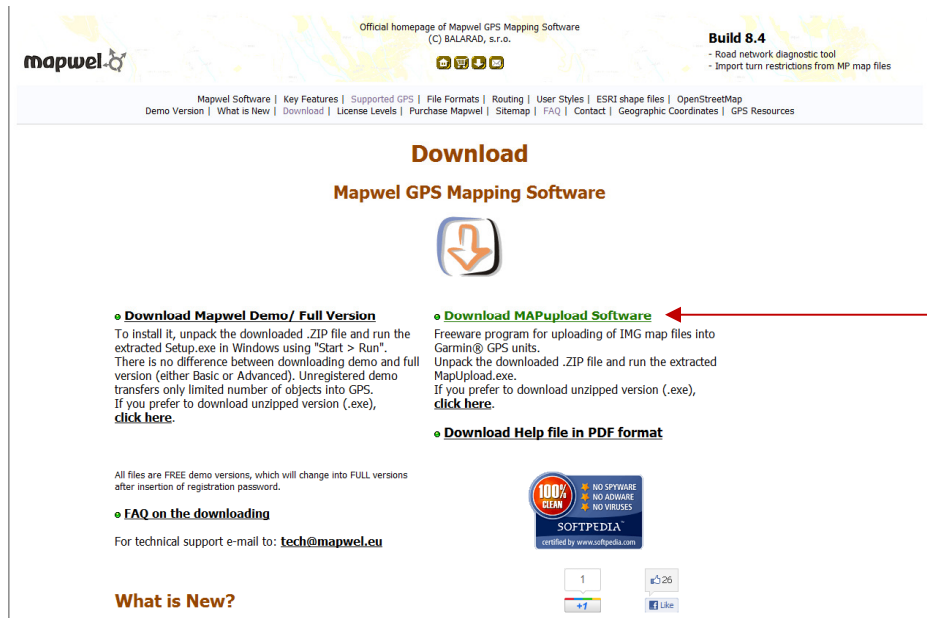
mapwel

Official homepage of Mapwel GPS Mapping Software
(C) BALARAD, s.r.o.

Build 8.4
- Road network diagnostic tool
- Import turn restrictions from MP map files

Mapwel Software | Key Features | Supported GPS | File Formats | Routing | User Styles | ESRI shape files | OpenStreetMap
Demo Version | What is New | Download | License Levels | Purchase Mapwel | Sitemap | FAQ | Contact | Geographic Coordinates | GPS Resources

Download

Mapwel GPS Mapping Software

Download Mapwel Demo/ Full Version
To install it, unpack the downloaded .ZIP file and run the extracted Setup.exe in Windows using "Start > Run". There is no difference between downloading demo and full version (either Basic or Advanced). Unregistered demo transfers only limited number of objects into GPS.
If you prefer to download unzipped version (.exe), click here.

Download MAPupload Software
Freeware program for uploading of IMG map files into Garmin® GPS units.
Unpack the downloaded .ZIP file and run the extracted MapUpload.exe.
If you prefer to download unzipped version (.exe), click here.

Download Help file in PDF format

All files are FREE demo versions, which will change into FULL versions after insertion of registration password.

FAQ on the downloading

For technical support e-mail to: tech@mapwel.eu

100% CLEAN
NO SPYWARE
NO ADWARE
NO VIRUSES
SOFTPEDIA™
certified by www.softpedia.com

1
+1

26
Like

What is New?